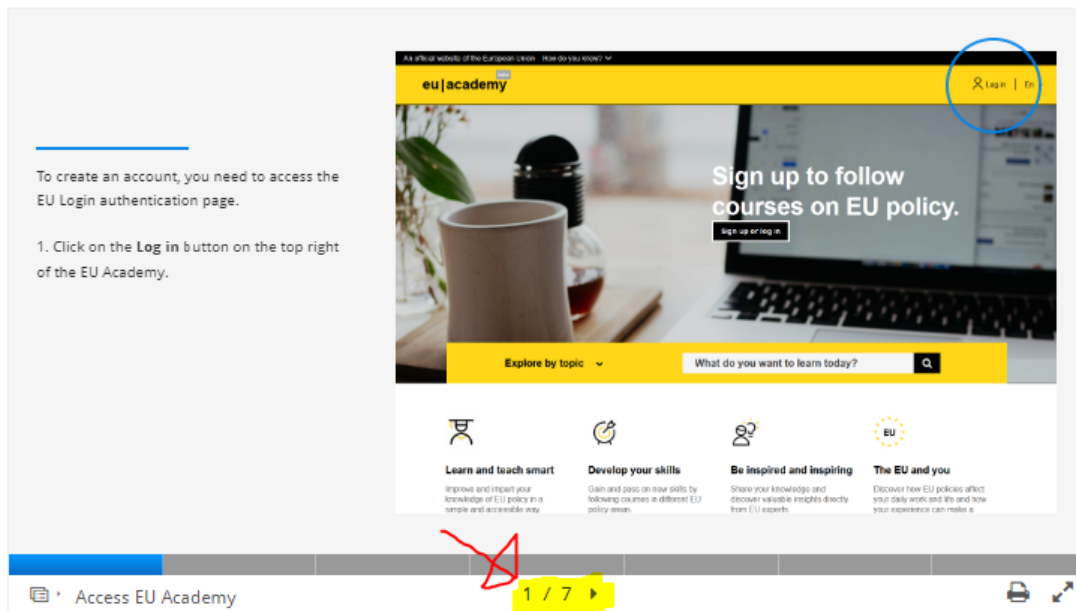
To create an account, you need to access the EU Login authentication page.

1. Click on the **Log in** button on the top right of the EU Academy.

An official website of the European Union How do you know?

eu|academy

Log in | En

Sign up to follow courses on EU policy.

Sign up or log in

Explore by topic

What do you want to learn today?

Learn and teach smart
Improve and impart your knowledge of EU policy in a simple and accessible way.

Develop your skills
Gain and pass on new skills by following courses in different EU policy areas.

Be inspired and inspiring
Share your knowledge and discover valuable insights directly from EU experts

EU
The EU and you
Discover how EU policies affect your daily work and life and how your experience can make a

Access EU Academy

1 / 7